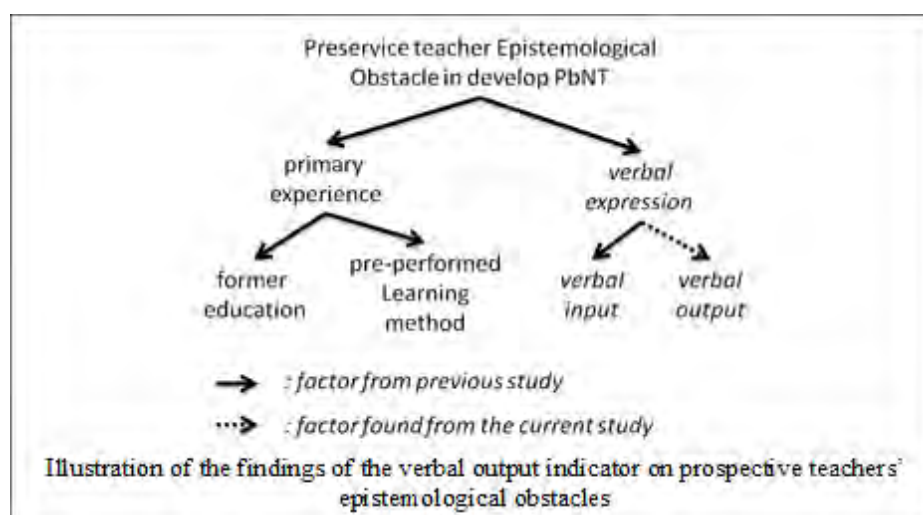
Preservice teacher Epistemological Obstacle in develop PbNT

primary experience

verbal expression

former education

pre-performed Learning method

verbal input

verbal output

: factor from previous study

: factor found from the current study

Illustration of the findings of the verbal output indicator on prospective teachers' epistemological obstacles